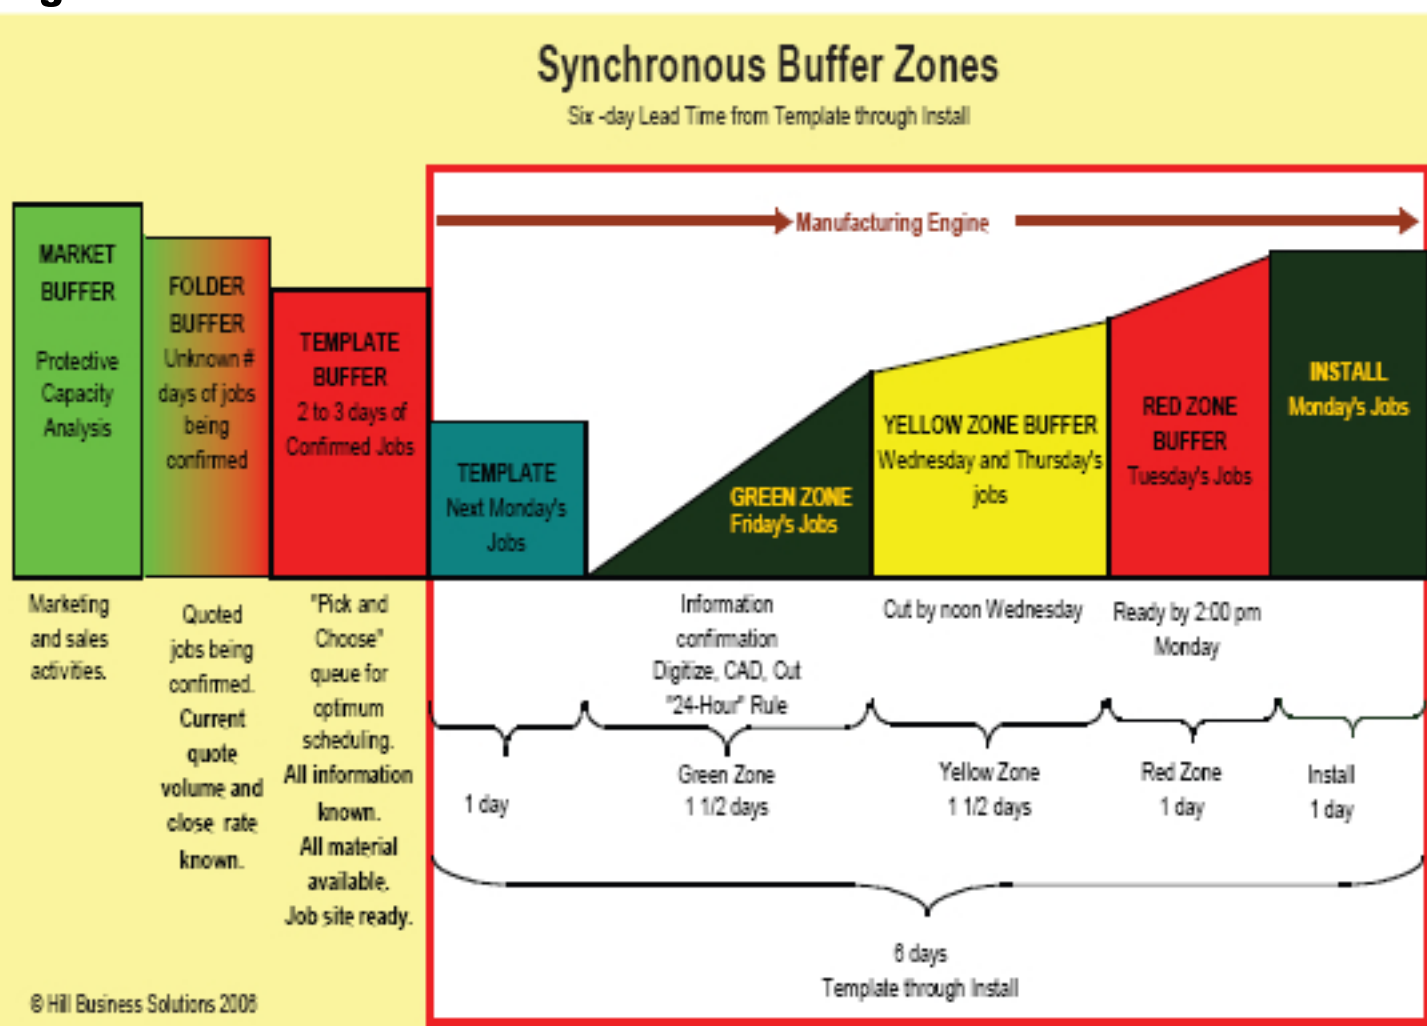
Synchronous Buffer Zones

Six -day Lead Time from Template through Install

Manufacturing Engine

MARKET BUFFER

Protective Capacity Analysis

FOLDER BUFFER

Unknown # days of jobs being confirmed

TEMPLATE BUFFER

2 to 3 days of Confirmed Jobs

TEMPLATE

Next Monday's Jobs

GREEN ZONE

Friday's Jobs

YELLOW ZONE BUFFER

Wednesday and Thursday's jobs

RED ZONE BUFFER

Tuesday's Jobs

INSTALL

Monday's Jobs

Marketing and sales activities.

Quoted jobs being confirmed. Current quote volume and close rate known.

"Pick and Choose" queue for optimum scheduling. All information known. All material available. Job site ready.

Information confirmation Digitize, CAD, Cut "24-Hour" Rule

Cut by noon Wednesday

Ready by 2:00 pm Monday

1 day

Green Zone 1 1/2 days

Yellow Zone 1 1/2 days

Red Zone 1 day

Install 1 day

6 days Template through Install

© Hill Business Solutions 2008